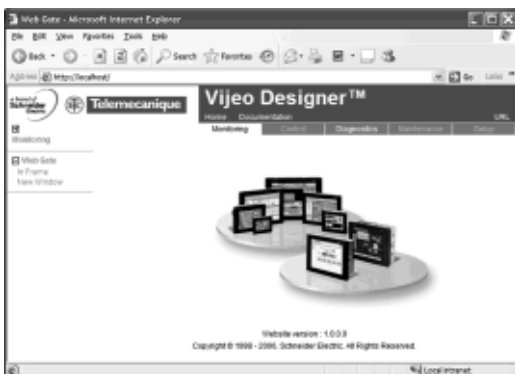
Web Gate - Microsoft Internet Explorer

File Edit View Favorites Tools Help

Back · Search Favorites

Address https://localhost/ Go Links

Telemecanique

Vijeo Designer™

Home Documentation URL

Monitoring Control Diagnostics Maintenance Setup

Monitoring

Web Gate
In Frame
New Window

Website version : 1.0.0.9
Copyright © 1999 - 2006, Schneider Electric. All Rights Reserved.

Local intranet